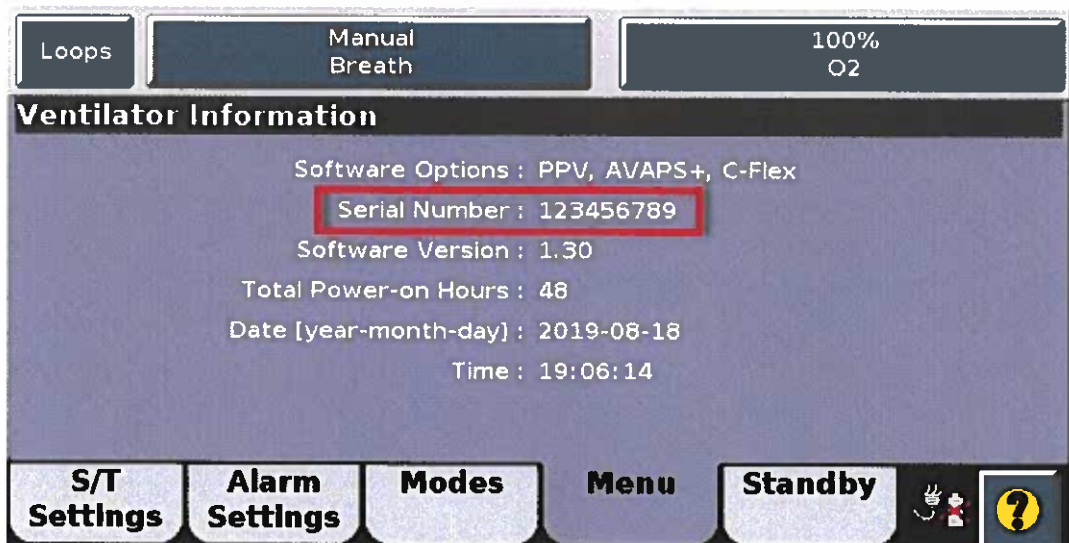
Loops

Manual Breath

100% O2

Ventilator Information

Software Options : PPV, AVAPS+, C-Flex

Serial Number : 123456789

Software Version : 1.30

Total Power-on Hours : 48

Date [year-month-day] : 2019-08-18

Time : 19:06:14

S/T Settings

Alarm Settings

Modes

Menu

Standby

?